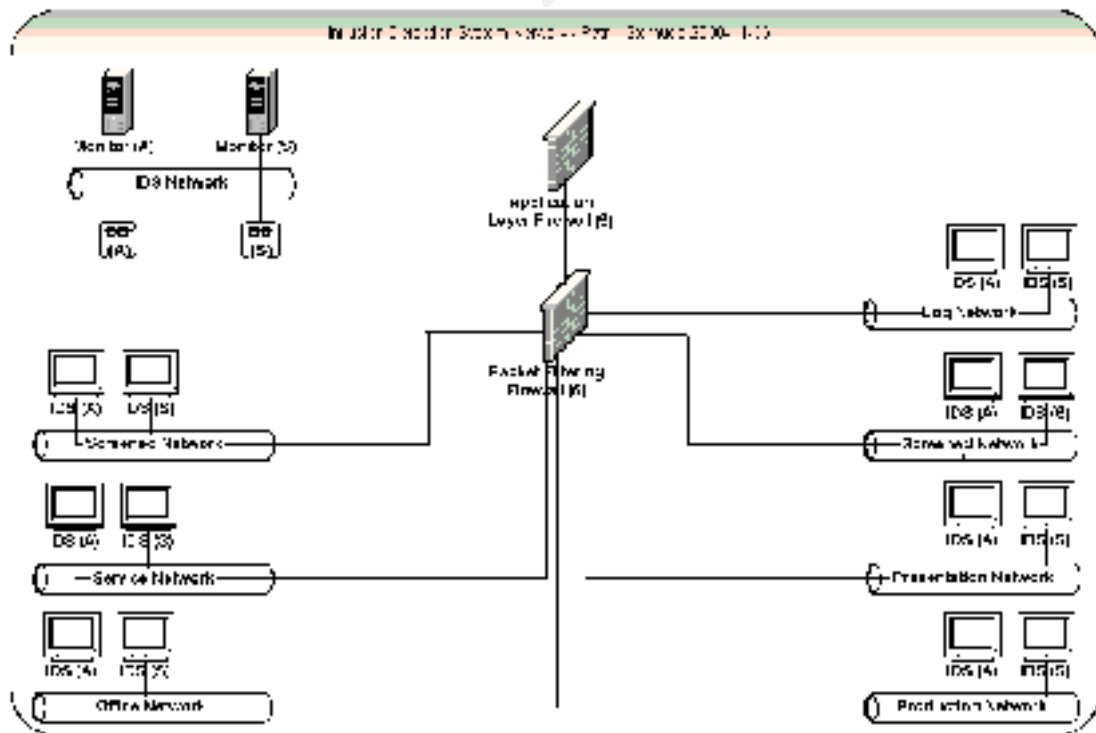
Intrusion Detection System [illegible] -- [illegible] 2000 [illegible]

Monitor (A)
Monitor (S)
IDS Network
IDS (A)
IDS (S)

Application Layer Firewall (B)

Packet Filtering Firewall (A)

IDS (A)
IDS (S)
Screened Network

IDS (A)
IDS (S)
Service Network

IDS (A)
IDS (S)
Office Network

IDS (A)
IDS (S)
Log Network

IDS (A)
IDS (S)
Screened Network

IDS (A)
IDS (S)
Presentation Network

IDS (A)
IDS (S)
Production Network